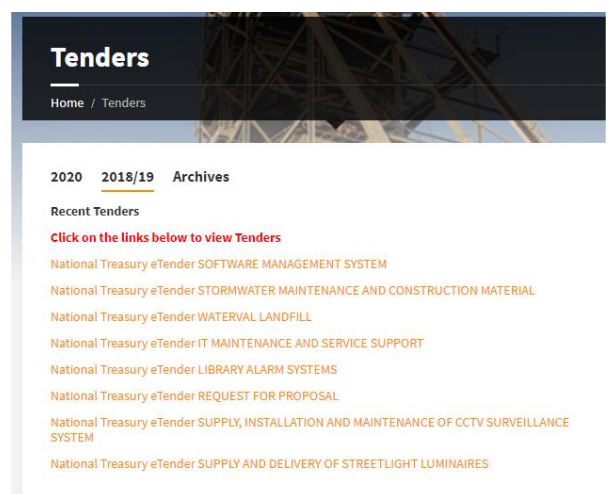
Tenders

Home / Tenders

2020 2018/19 Archives

Recent Tenders

Click on the links below to view Tenders

National Treasury eTender SOFTWARE MANAGEMENT SYSTEM

National Treasury eTender STORMWATER MAINTENANCE AND CONSTRUCTION MATERIAL

National Treasury eTender WATERVAL LANDFILL

National Treasury eTender IT MAINTENANCE AND SERVICE SUPPORT

National Treasury eTender LIBRARY ALARM SYSTEMS

National Treasury eTender REQUEST FOR PROPOSAL

National Treasury eTender SUPPLY, INSTALLATION AND MAINTENANCE OF CCTV SURVEILLANCE SYSTEM

National Treasury eTender SUPPLY AND DELIVERY OF STREETLIGHT LUMINAIRES